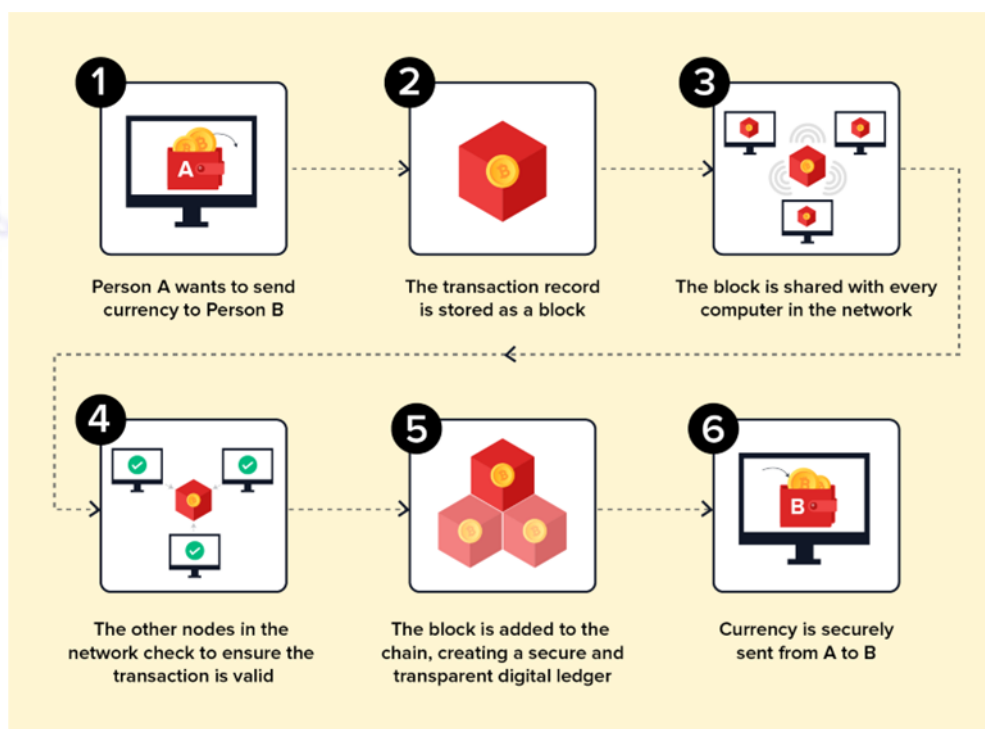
1

A

Person A wants to send currency to Person B

2

The transaction record is stored as a block

3

The block is shared with every computer in the network

4

The other nodes in the network check to ensure the transaction is valid

5

The block is added to the chain, creating a secure and transparent digital ledger

6

B

Currency is securely sent from A to B